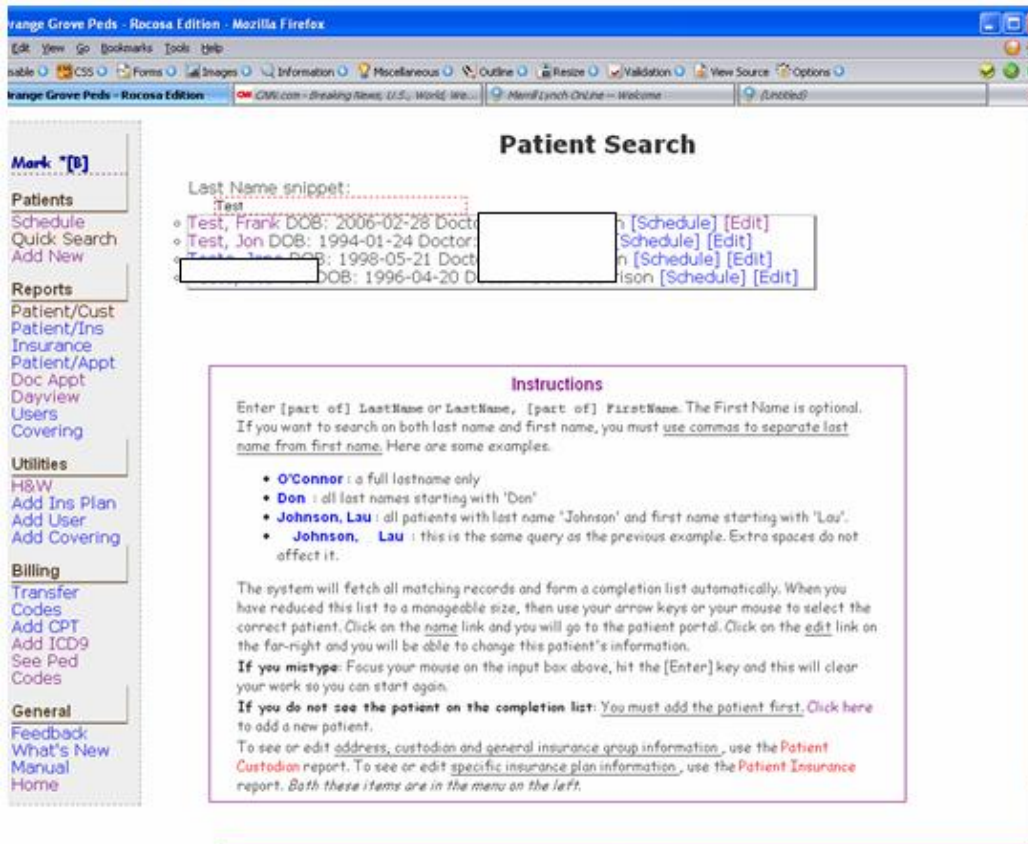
range Grove Peds - Rocosa Edition - Mozilla Firefox

Edit View Go Bookmarks Tools Help

sable CSS Forms Images Information Miscellaneous Outline Resize Validation View Source Options

range Grove Peds - Rocosa Edition | CNN.com - Breaking News, U.S., World, We... | Merrill Lynch OnLine -- Welcome | (Untitled)

Mark *[B]

Patients
Schedule
Quick Search
Add New

Reports
Patient/Cust
Patient/Ins
Insurance
Patient/Appt
Doc Appt
Dayview
Users
Covering

Utilities
H&W
Add Ins Plan
Add User
Add Covering

Billing
Transfer Codes
Add CPT
Add ICD9
See Ped Codes

General
Feedback
What's New
Manual
Home

Patient Search

Last Name snippet:
Test

- Test, Frank DOB: 2006-02-28 Docto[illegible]n [Schedule] [Edit]
- Test, Jon DOB: 1994-01-24 Doctor: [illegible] [Schedule] [Edit]
- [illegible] DOB: 1998-05-21 Doct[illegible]n [Schedule] [Edit]
- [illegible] DOB: 1996-04-20 D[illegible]ison [Schedule] [Edit]

Instructions

Enter [part of] LastName or LastName, [part of] FirstName. The First Name is optional. If you want to search on both last name and first name, you must use commas to separate last name from first name. Here are some examples.

- O'Connor : a full lastname only
- Don : all last names starting with 'Don'
- Johnson, Lau : all patients with last name 'Johnson' and first name starting with 'Lau'.
- Johnson, Lau : this is the same query as the previous example. Extra spaces do not affect it.

The system will fetch all matching records and form a completion list automatically. When you have reduced this list to a manageable size, then use your arrow keys or your mouse to select the correct patient. Click on the name link and you will go to the patient portal. Click on the edit link on the far-right and you will be able to change this patient's information.
If you mistype: Focus your mouse on the input box above, hit the [Enter] key and this will clear your work so you can start again.
If you do not see the patient on the completion list: You must add the patient first. Click here to add a new patient.
To see or edit address, custodian and general insurance group information, use the Patient Custodion report. To see or edit specific insurance plan information, use the Patient Insurance report. Both these items are in the menu on the left.